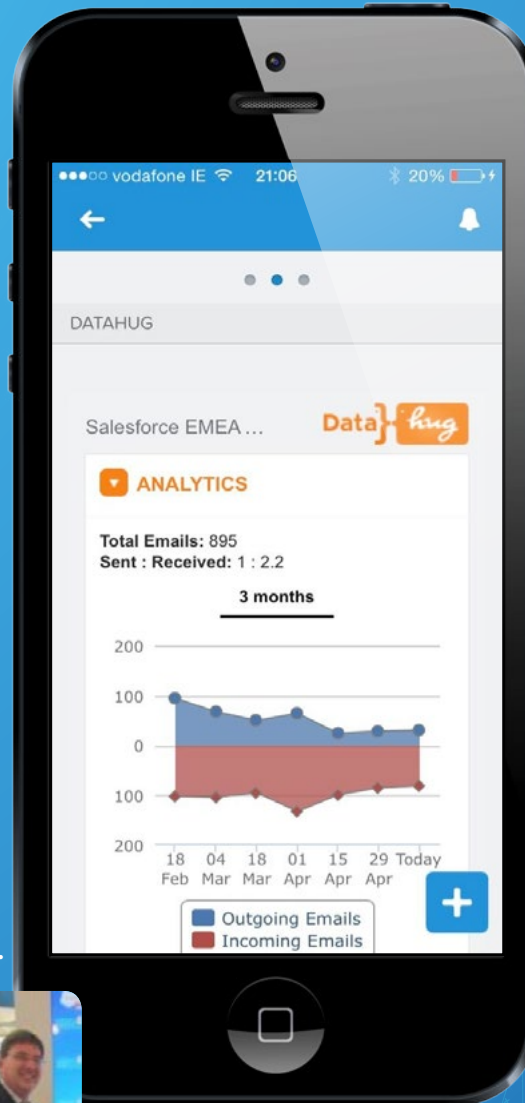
●●●○○ vodafone IE 21:06 20%

DATAHUG

Salesforce EMEA ...

Data hug

ANALYTICS

**Total Emails:** 895
**Sent : Received:** 1 : 2.2

3 months

200
100
0
100
200

18 Feb
04 Mar
18 Mar
01 Apr
15 Apr
29 Apr
Today

Outgoing Emails
Incoming Emails